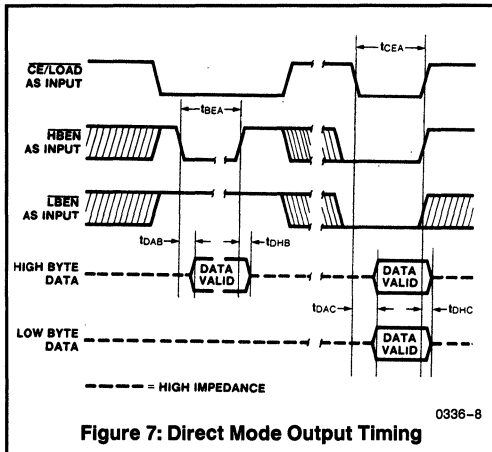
$t_{CEA}$

$\overline{CE/LOAD}$ AS INPUT

$t_{BEA}$

$\overline{HBEN}$ AS INPUT

$\overline{LBEN}$ AS INPUT

$t_{DAB}$

$t_{DHB}$

HIGH BYTE DATA

DATA VALID

DATA VALID

$t_{DAC}$

$t_{DHC}$

LOW BYTE DATA

DATA VALID

= HIGH IMPEDANCE

0336–8

Figure 7: Direct Mode Output Timing